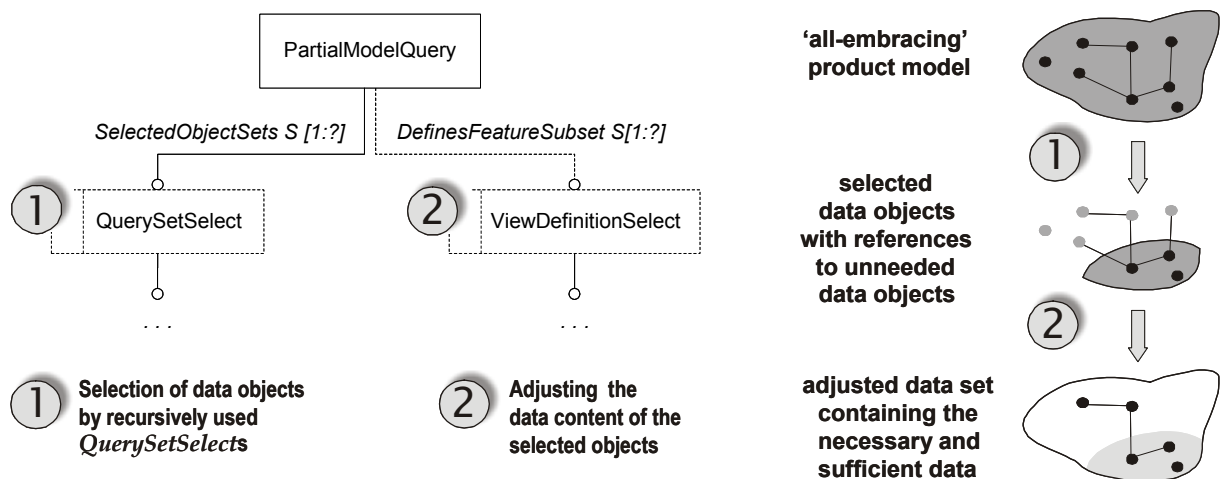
PartialModelQuery

SelectedObjectSets S [1:?]

DefinesFeatureSubset S[1:?]

1 QuerySetSelect

2 ViewDefinitionSelect

. . .

. . .

1 Selection of data objects by recursively used QuerySetSelects

2 Adjusting the data content of the selected objects

'all-embracing' product model

1

selected data objects with references to unneeded data objects

2

adjusted data set containing the necessary and sufficient data